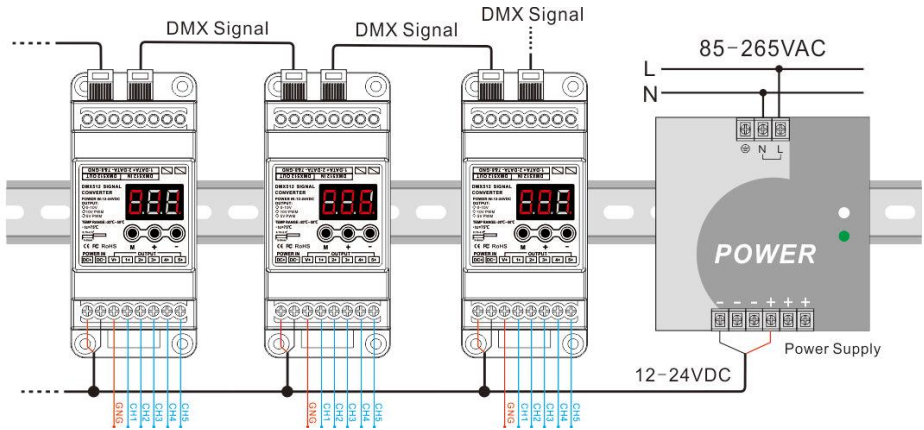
DMX Signal

DMX Signal

DMX Signal

85-265VAC

L

N

DMX512 SIGNAL CONVERTER

DMX512 SIGNAL CONVERTER

DMX512 SIGNAL CONVERTER

CE FC RoHS

CE FC RoHS

CE FC RoHS

M + -

M + -

M + -

POWER IN

OUTPUT

POWER IN

OUTPUT

POWER IN

OUTPUT

N L

POWER

- - - + + +

Power Supply

12-24VDC

GNG CH1 CH2 CH3 CH4 CH5

GNG CH1 CH2 CH3 CH4 CH5

GNG CH1 CH2 CH3 CH4 CH5